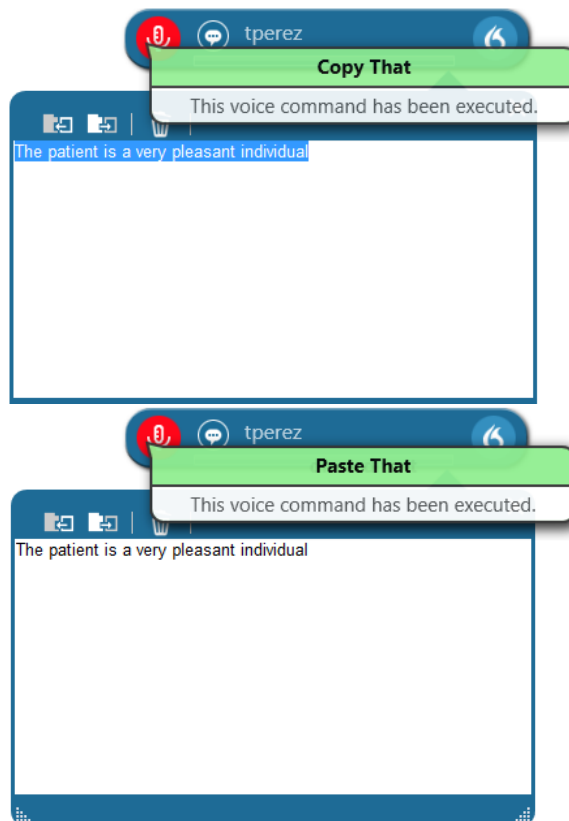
tperez

Copy That

This voice command has been executed.

The patient is a very pleasant individual

tperez

Paste That

This voice command has been executed.

The patient is a very pleasant individual